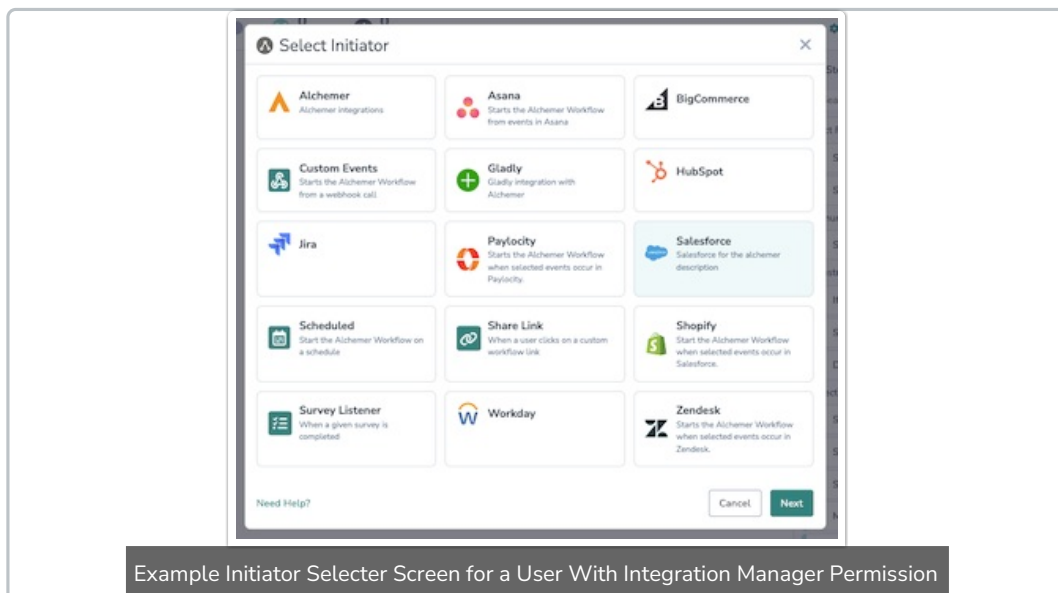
Select Initiator

×

Alchemer
Alchemer integrations

Asana
Starts the Alchemer Workflow from events in Asana

BigCommerce

Custom Events
Starts the Alchemer Workflow from a webhook call

Gladly
Gladly integration with Alchemer

HubSpot

Jira

Paylocity
Starts the Alchemer Workflow when selected events occur in Paylocity.

Salesforce
Salesforce for the alchemer description

Scheduled
Start the Alchemer Workflow on a schedule

Share Link
When a user clicks on a custom workflow link

Shopify
Start the Alchemer Workflow when selected events occur in Salesforce.

Survey Listener
When a given survey is completed

Workday

Zendesk
Starts the Alchemer Workflow when selected events occur in Zendesk.

Need Help?

Cancel

Next

Example Initiator Selecter Screen for a User With Integration Manager Permission